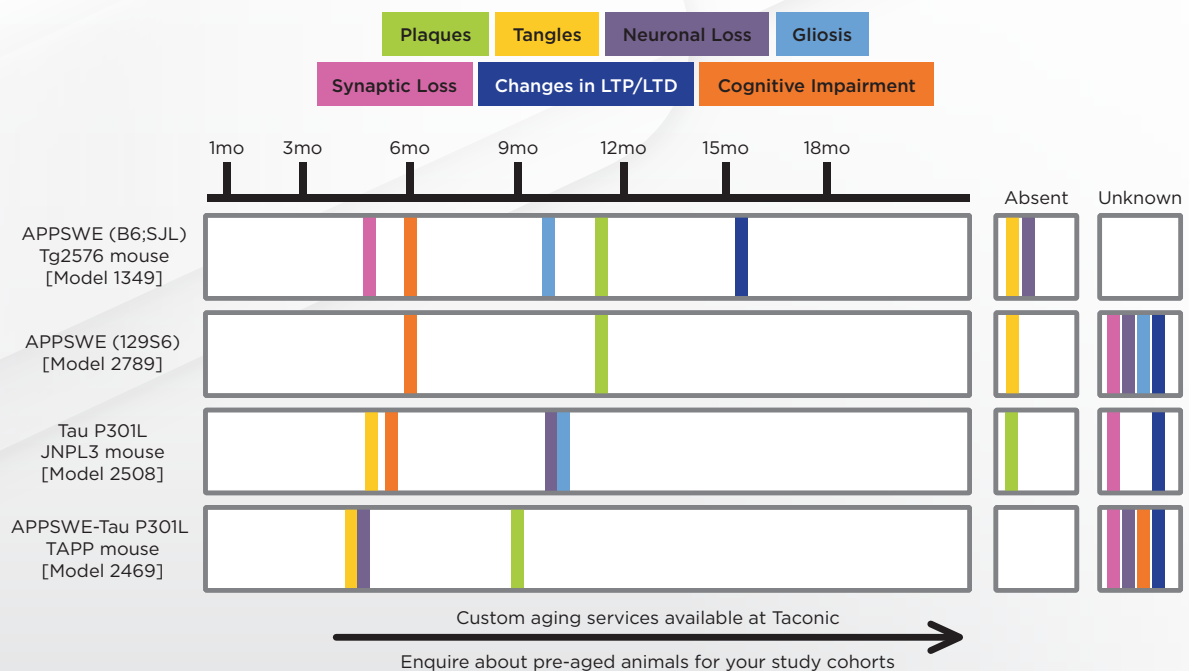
Plaques Tangles Neuronal Loss Gliosis
Synaptic Loss Changes in LTP/LTD Cognitive Impairment

1mo 3mo 6mo 9mo 12mo 15mo 18mo

Absent Unknown

APPSWE (B6;SJL) Tg2576 mouse [Model 1349]

APPSWE (129S6) [Model 2789]

Tau P301L JNPL3 mouse [Model 2508]

APPSWE-Tau P301L TAPP mouse [Model 2469]

Custom aging services available at Taconic

Enquire about pre-aged animals for your study cohorts